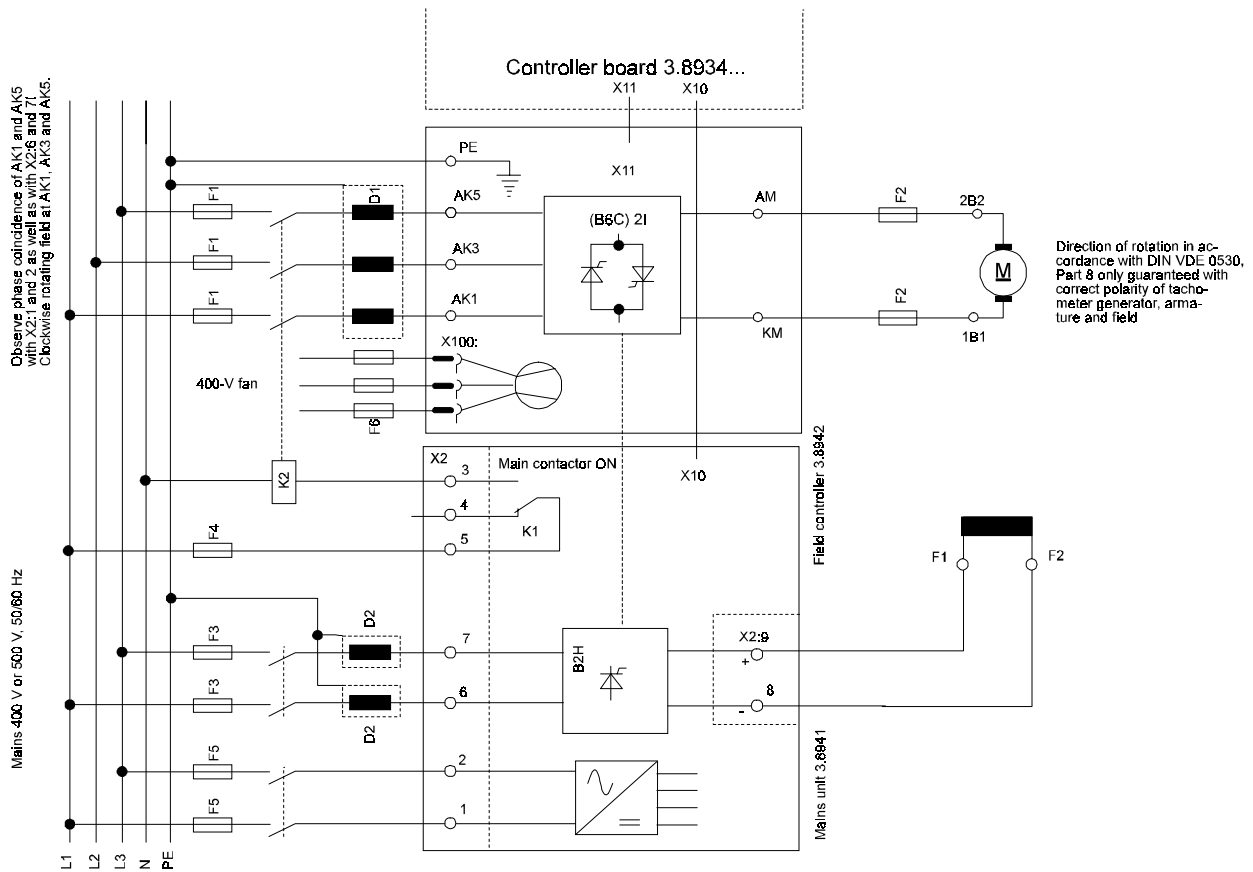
Controller board 3.8934...

X11 X10

Observe phase coincidence of AK1 and AK5 with X2:1 and 2 as well as with X2:6 and 7! Clockwise rotating field at AK1, AK3 and AK5.

PE

X11

F1

D1

AK5

(B6C) 2I

AM

F2

2B2

F1

AK3

M

Direction of rotation in accordance with DIN VDE 0530, Part 8 only guaranteed with correct polarity of tachometer generator, armature and field

F1

AK1

F2

KM

1B1

X100:

400-V fan

F6

X2

Main contactor ON

X10

K2

3

4

Field controller 3.8942

F4

5

K1

F1

F2

Mains 400 V or 500 V, 50/60 Hz

D2

F3

7

B2H

X2:9

+

F3

6

8

-

D2

F5

2

Mains unit 3.8941

F5

1

L1 L2 L3 N PE